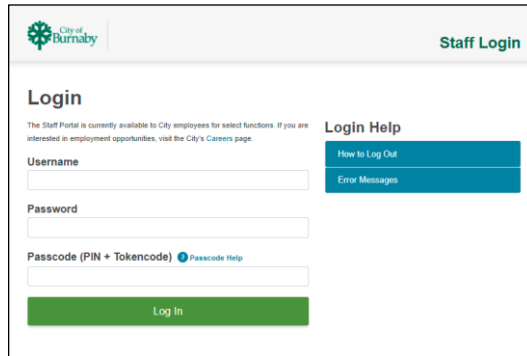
City of Burnaby

Staff Login

Login

The Staff Portal is currently available to City employees for select functions. If you are interested in employment opportunities, visit the City's Careers page.

Username

Password

Passcode (PIN + Tokencode) ? Passcode Help

Log In

Login Help

How to Log Out

Error Messages